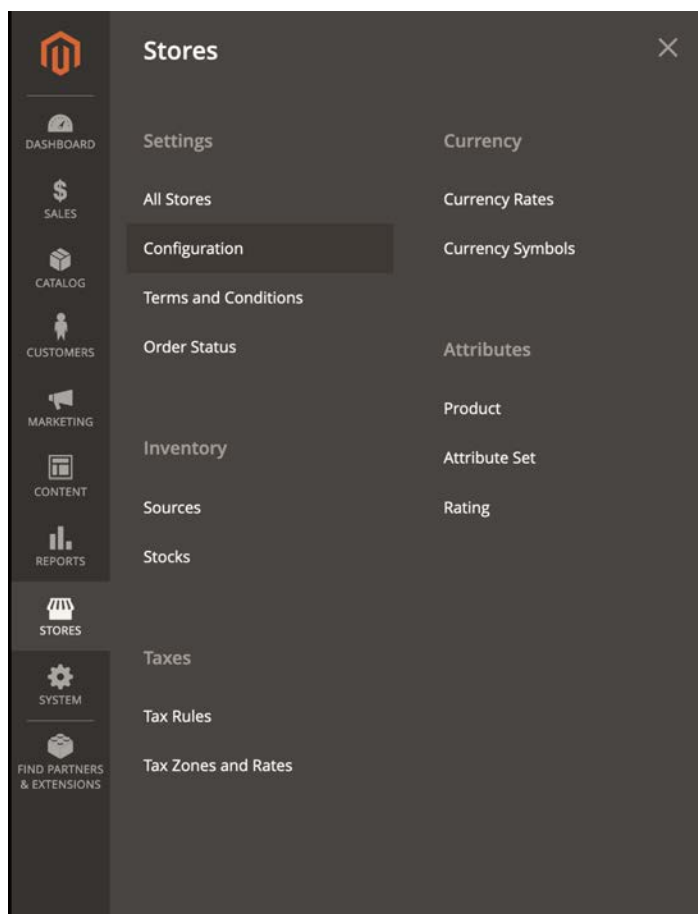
DASHBOARD
SALES
CATALOG
CUSTOMERS
MARKETING
CONTENT
REPORTS
STORES
SYSTEM
FIND PARTNERS & EXTENSIONS

Stores

Settings
All Stores
Configuration
Terms and Conditions
Order Status

Inventory
Sources
Stocks

Taxes
Tax Rules
Tax Zones and Rates

Currency
Currency Rates
Currency Symbols

Attributes
Product
Attribute Set
Rating